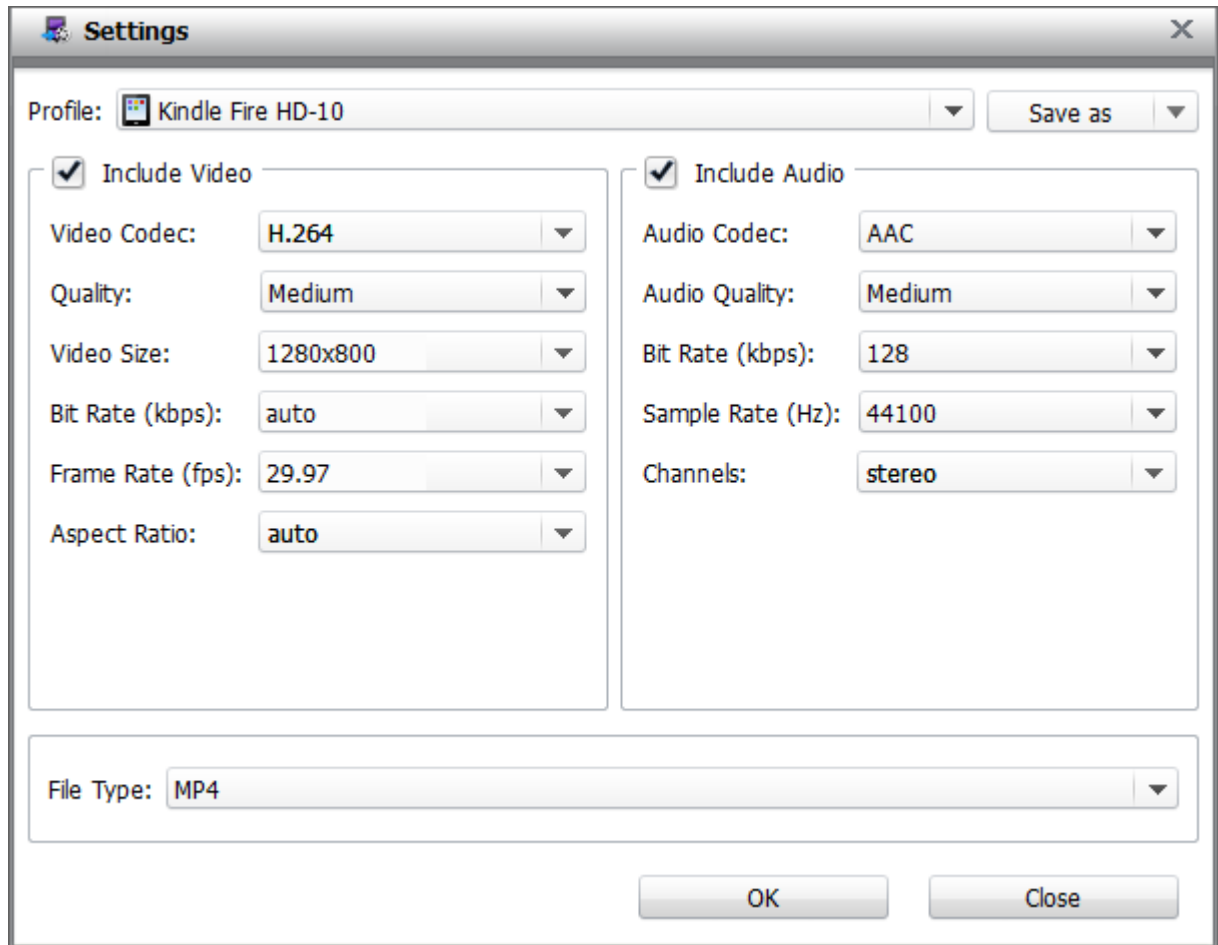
Settings

Profile: Kindle Fire HD-10

Save as

Include Video

Video Codec: H.264

Quality: Medium

Video Size: 1280x800

Bit Rate (kbps): auto

Frame Rate (fps): 29.97

Aspect Ratio: auto

Include Audio

Audio Codec: AAC

Audio Quality: Medium

Bit Rate (kbps): 128

Sample Rate (Hz): 44100

Channels: stereo

File Type: MP4

OK

Close